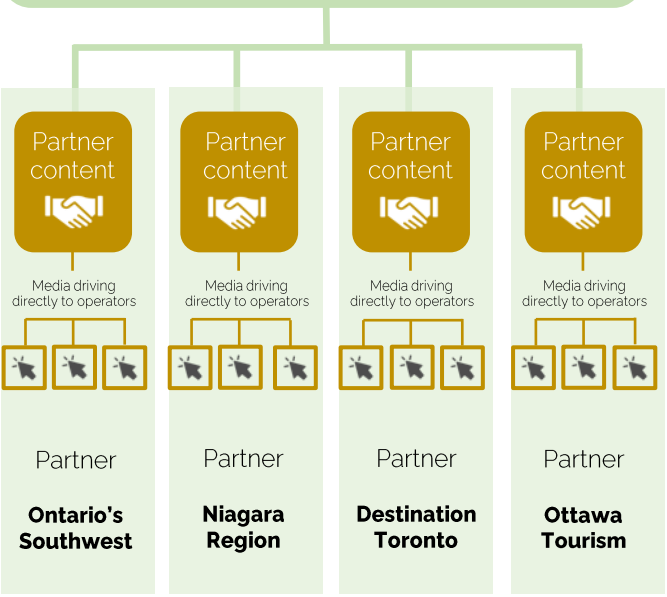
Partner content

Media driving directly to operators

Partner

Ontario's Southwest

Partner content

Media driving directly to operators

Partner

Niagara Region

Partner content

Media driving directly to operators

Partner

Destination Toronto

Partner content

Media driving directly to operators

Partner

Ottawa Tourism